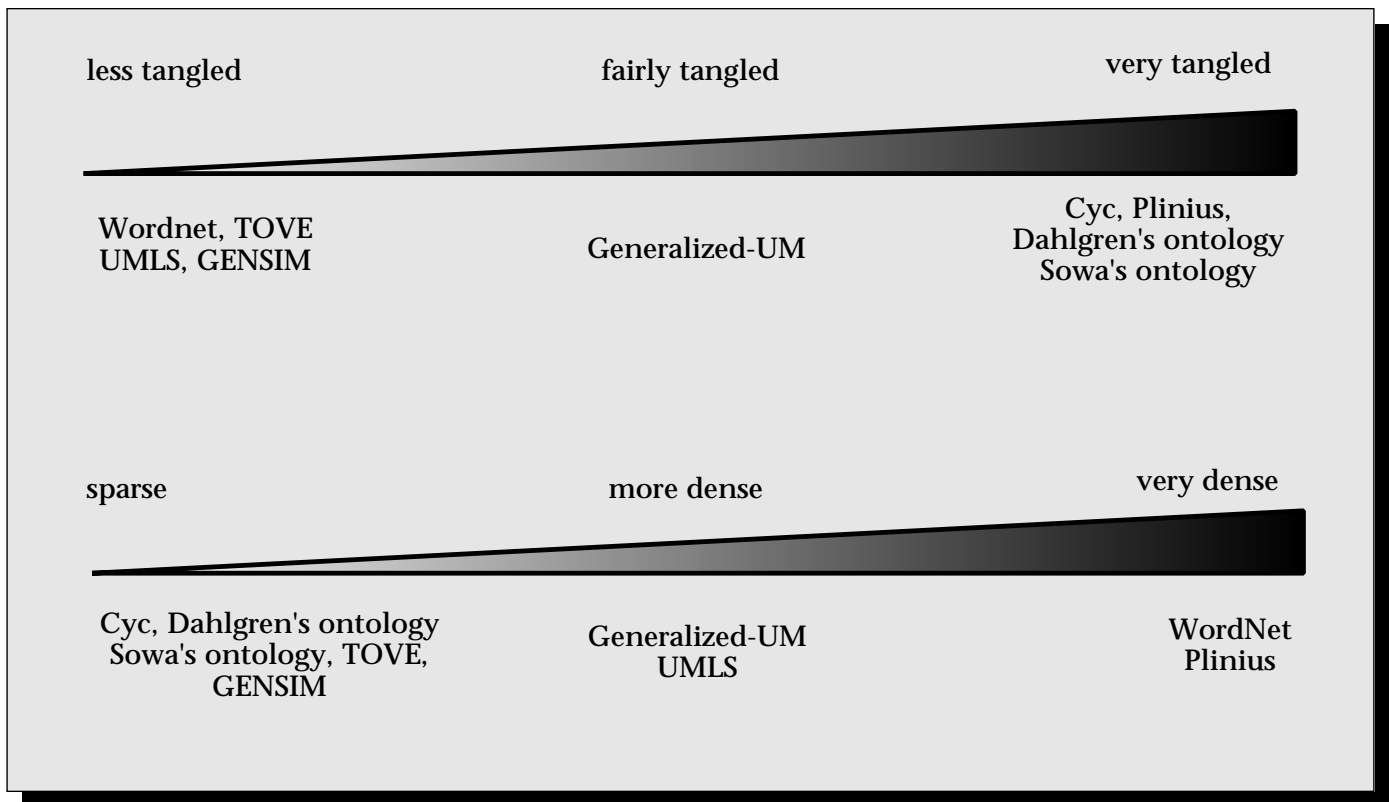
less tangled

fairly tangled

very tangled

Wordnet, TOVE
UMLS, GENSIM

Generalized-UM

Cyc, Plinius,
Dahlgren's ontology
Sowa's ontology

sparse

more dense

very dense

Cyc, Dahlgren's ontology
Sowa's ontology, TOVE,
GENSIM

Generalized-UM
UMLS

WordNet
Plinius